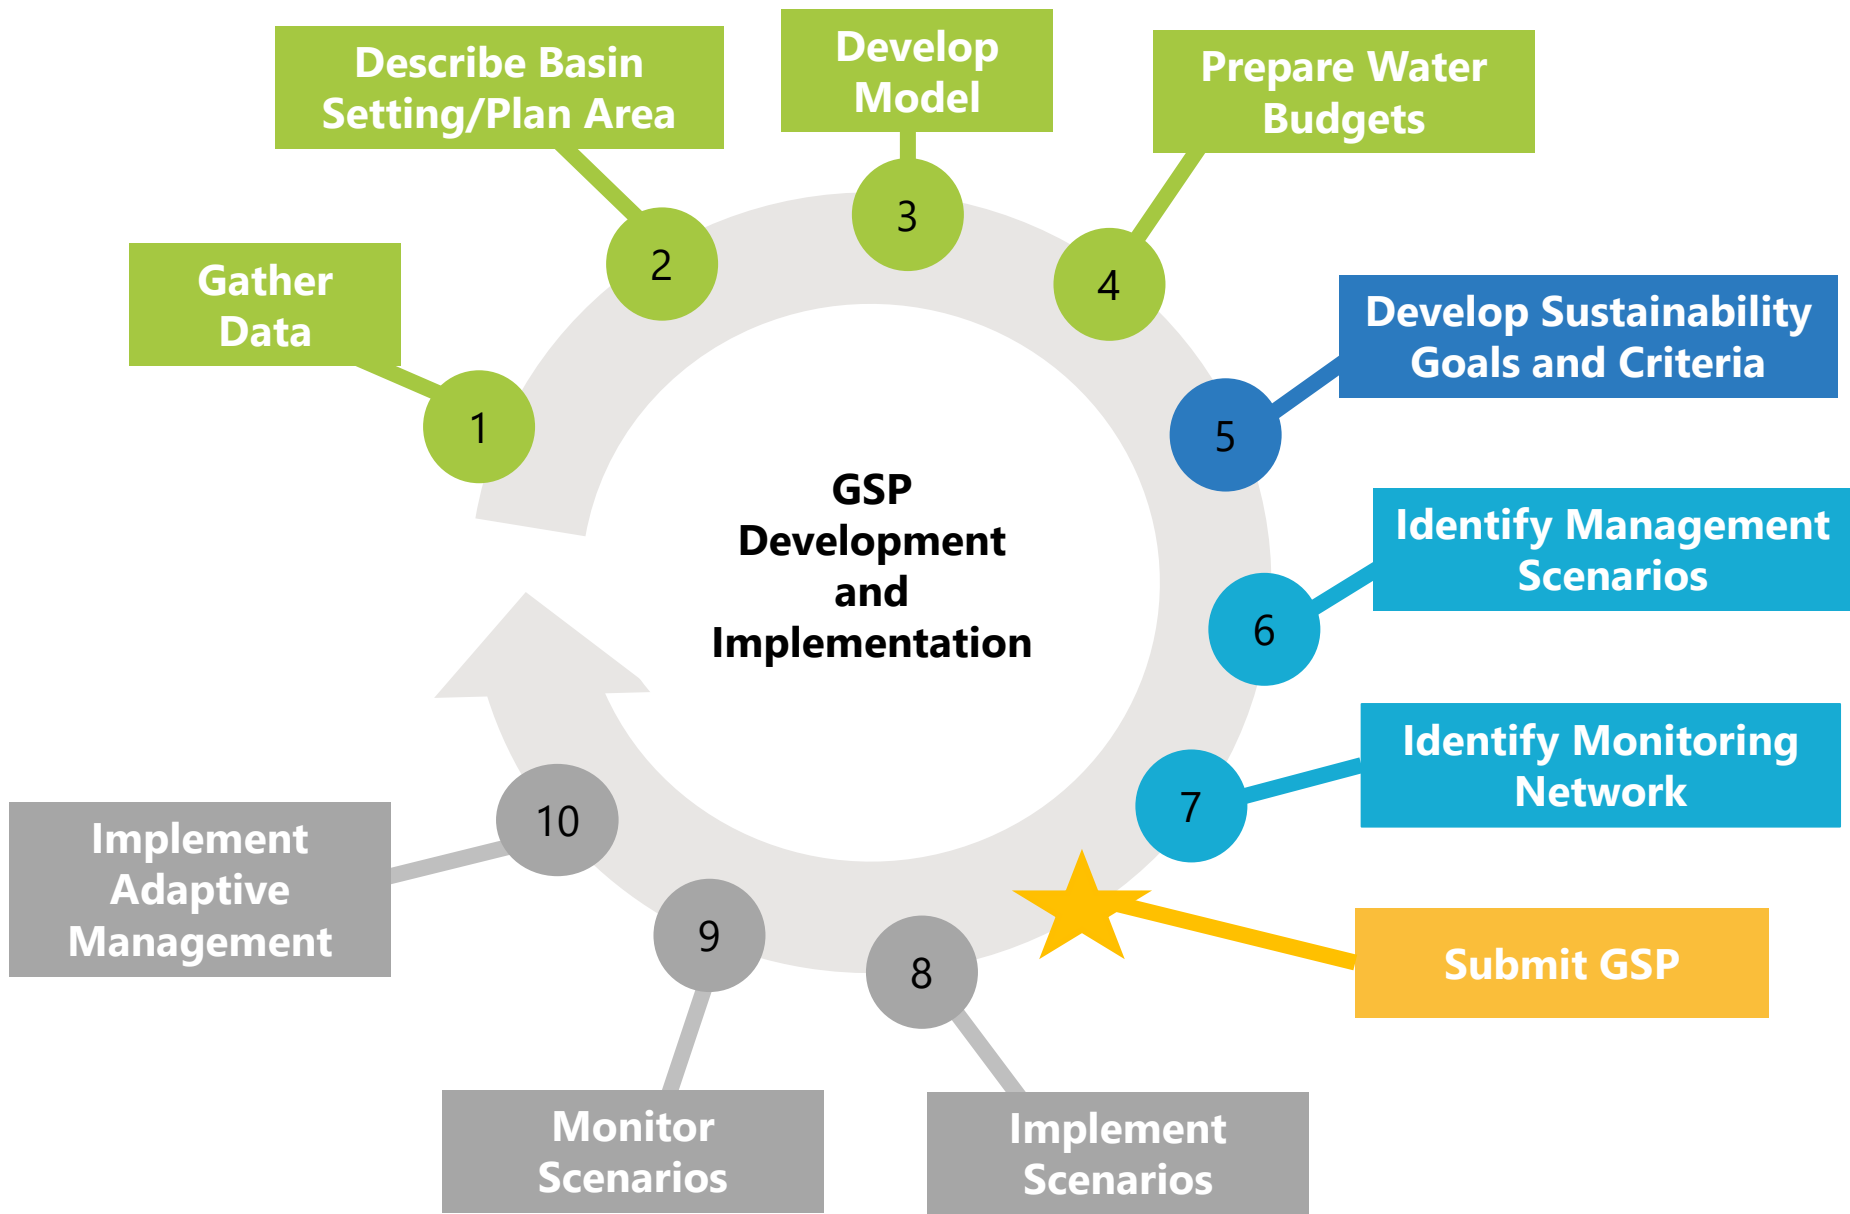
GSP Development and Implementation

1
Gather Data

2
Describe Basin Setting/Plan Area

3
Develop Model

4
Prepare Water Budgets

5
Develop Sustainability Goals and Criteria

6
Identify Management Scenarios

7
Identify Monitoring Network

Submit GSP

8
Implement Scenarios

9
Monitor Scenarios

10
Implement Adaptive Management